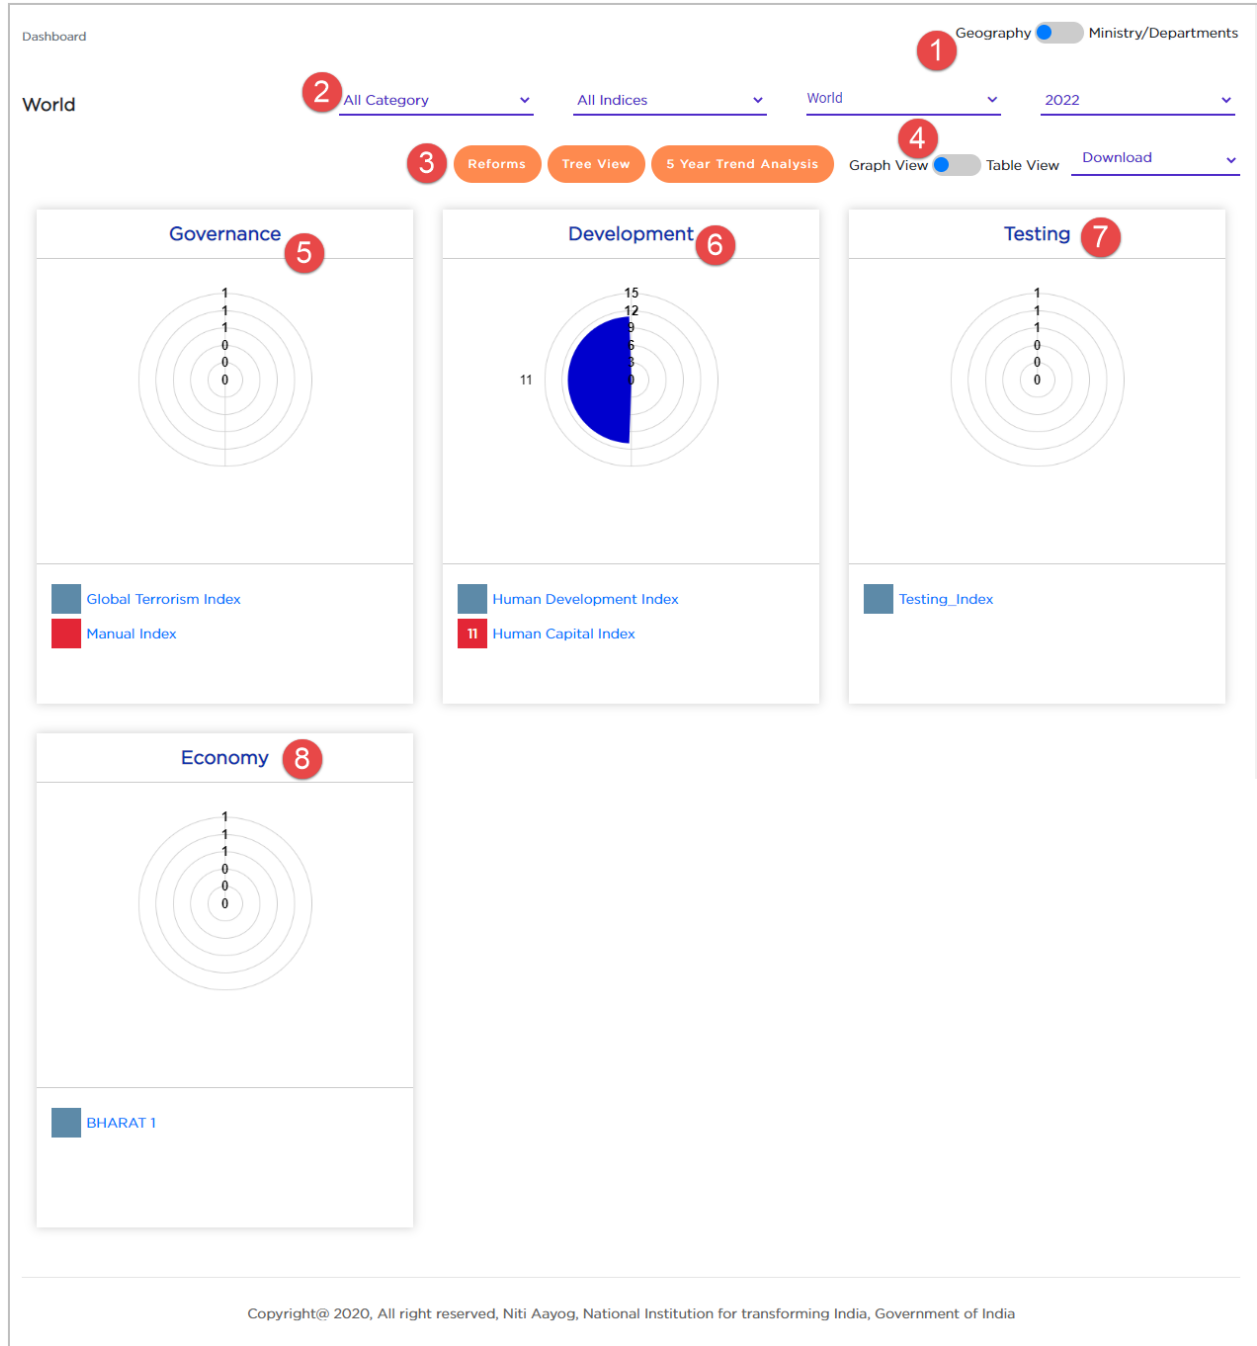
Dashboard

1 Geography Ministry/Departments

World

2 All Category

All Indices

World

2022

3 Reforms Tree View 5 Year Trend Analysis

4 Graph View Table View

Download

Governance 5

1
1
1
0
0
0

Global Terrorism Index

Manual Index

Development 6

15
12
9
6
3
0

11

Human Development Index

11 Human Capital Index

Testing 7

1
1
1
0
0
0

Testing_Index

Economy 8

1
1
1
0
0
0

BHARAT 1

Copyright@ 2020, All right reserved, Niti Aayog, National Institution for transforming India, Government of India